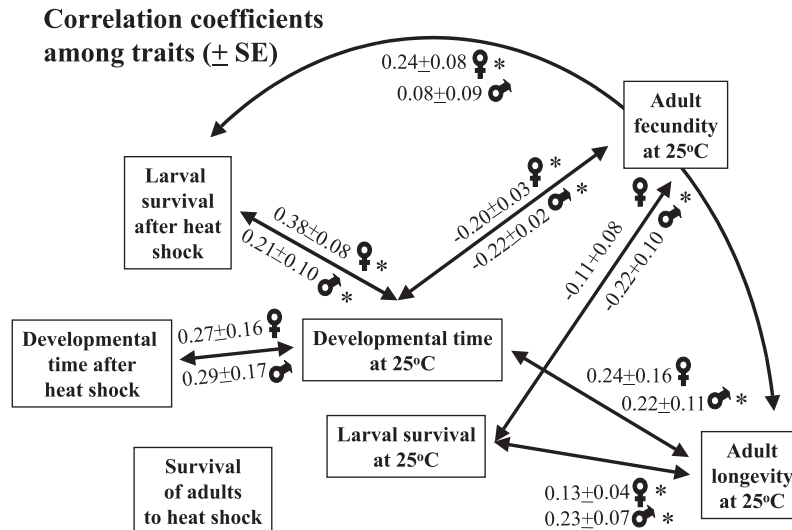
Correlation coefficients among traits ($\pm$ SE)

$0.24\pm0.08$ ♀ *
$0.08\pm0.09$ ♂

Adult fecundity at 25°C

Larval survival after heat shock

$0.38\pm0.08$ ♀ *
$0.21\pm0.10$ ♂ *

$-0.20\pm0.03$ ♀ *
$-0.22\pm0.02$ ♂ *

♀
$-0.11\pm0.08$
♂ *
$-0.22\pm0.10$

Developmental time after heat shock

$0.27\pm0.16$ ♀
$0.29\pm0.17$ ♂

Developmental time at 25°C

$0.24\pm0.16$ ♀
$0.22\pm0.11$ ♂ *

Larval survival at 25°C

Adult longevity at 25°C

Survival of adults to heat shock

$0.13\pm0.04$ ♀ *
$0.23\pm0.07$ ♂ *